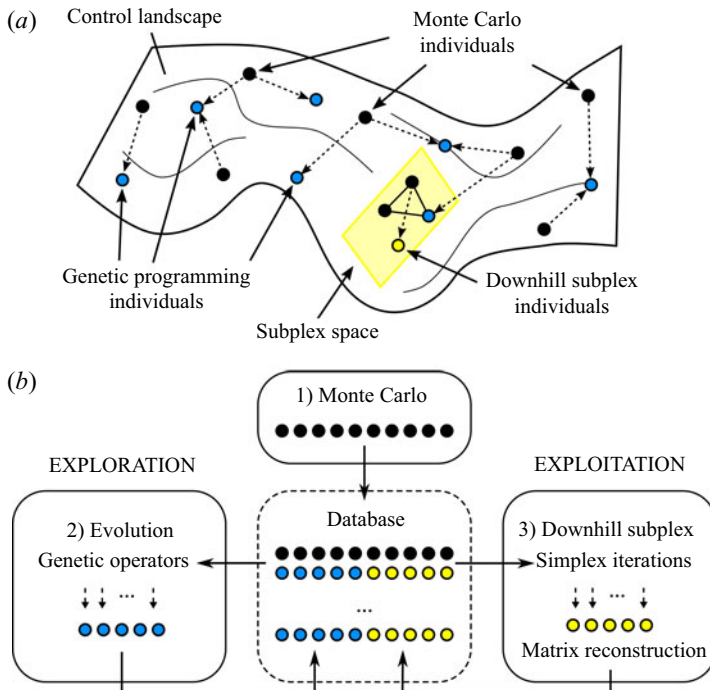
(a)

Control landscape

Monte Carlo individuals

Genetic programming individuals

Subplex space

Downhill subplex individuals

(b)

1) Monte Carlo

EXPLORATION

EXPLOITATION

2) Evolution
Genetic operators

Database

...

3) Downhill subplex
Simplex iterations

Matrix reconstruction